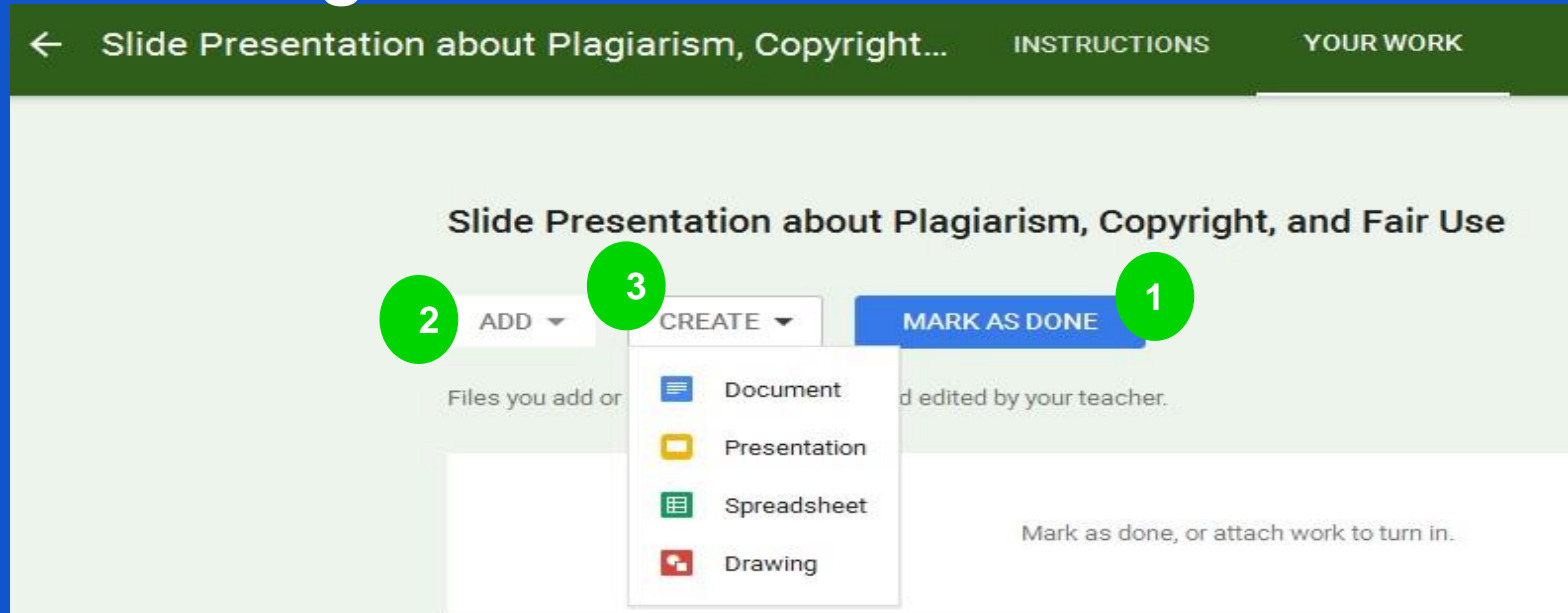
← Slide Presentation about Plagiarism, Copyright... INSTRUCTIONS YOUR WORK

Slide Presentation about Plagiarism, Copyright, and Fair Use

2 ADD ▾ 3 CREATE ▾ MARK AS DONE 1

Files you add or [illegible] d edited by your teacher.

Document
Presentation
Spreadsheet
Drawing

Mark as done, or attach work to turn in.